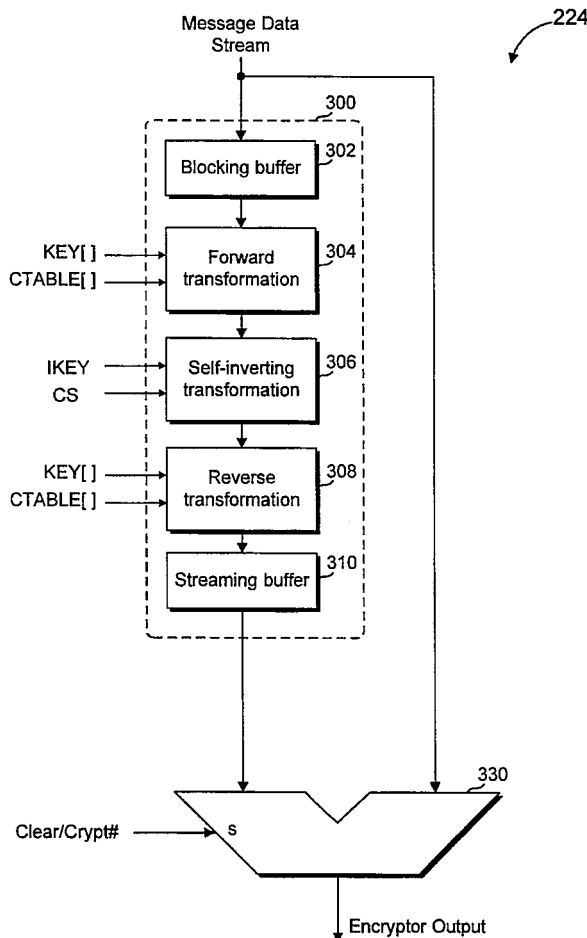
Message Data Stream

224

300

Blocking buffer

302

KEY[ ]

CTABLE[ ]

Forward transformation

304

IKEY

CS

Self-inverting transformation

306

KEY[ ]

CTABLE[ ]

Reverse transformation

308

Streaming buffer

310

330

Clear/Crypt#

s

Encryptor Output